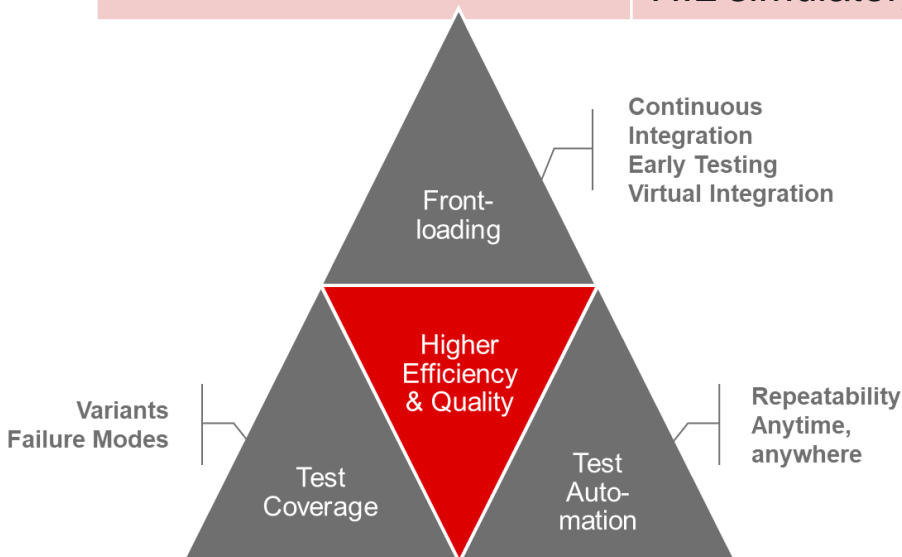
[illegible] Simulator

Front-loading

Continuous Integration
Early Testing
Virtual Integration

Higher Efficiency & Quality

Variants
Failure Modes

Test Coverage

Test Automation

Repeatability
Anytime, anywhere